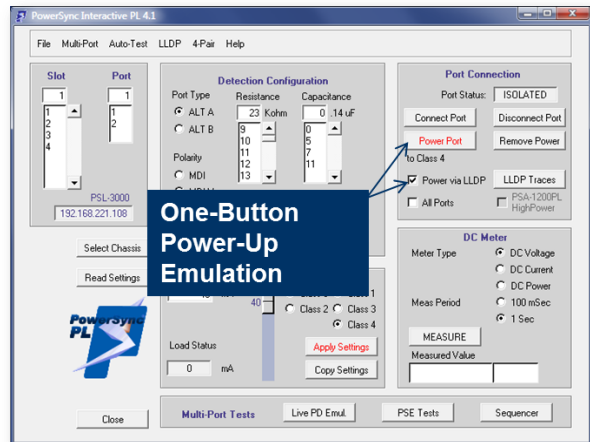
PowerSync Interactive PL 4.1

File Multi-Port Auto-Test LLDP 4-Pair Help

Slot
1
1
2
3
4

Port
1
1
2

PSL-3000
192.168.221.108

Select Chassis

Read Settings

PowerSync PL

Close

Detection Configuration

Port Type
ALT A
ALT B

Resistance
23 Kohm
9
10
11
12
13

Capacitance
0 .14 uF
0
5
7
11

Polarity
MDI

One-Button Power-Up Emulation

40

Class 1
Class 2 Class 3
Class 4

Load Status
0 mA

Apply Settings

Copy Settings

Port Connection

Port Status: ISOLATED

Connect Port

Disconnect Port

Power Port

Remove Power

to Class 4

Power via LLDP

LLDP Traces

All Ports

PSA-1200PL HighPower

DC Meter

Meter Type
DC Voltage
DC Current
DC Power

Meas Period
100 mSec
1 Sec

MEASURE

Measured Value

Multi-Port Tests

Live PD Emul.

PSE Tests

Sequencer